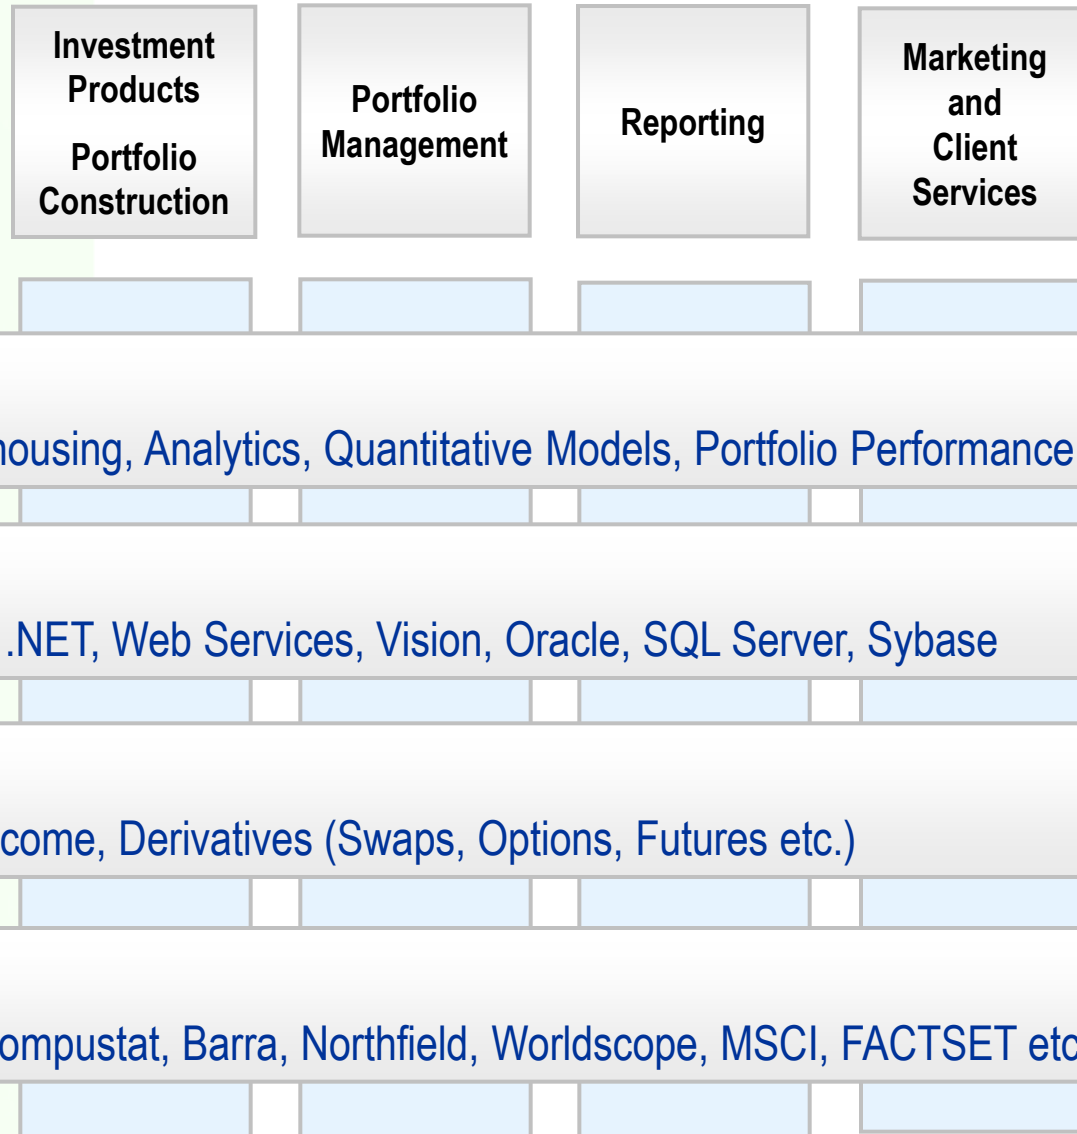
Investment Products

Portfolio Construction

Portfolio Management

Reporting

Marketing and Client Services

housing, Analytics, Quantitative Models, Portfolio Performance

.NET, Web Services, Vision, Oracle, SQL Server, Sybase

come, Derivatives (Swaps, Options, Futures etc.)

ompustat, Barra, Northfield, Worldscope, MSCI, FACTSET etc